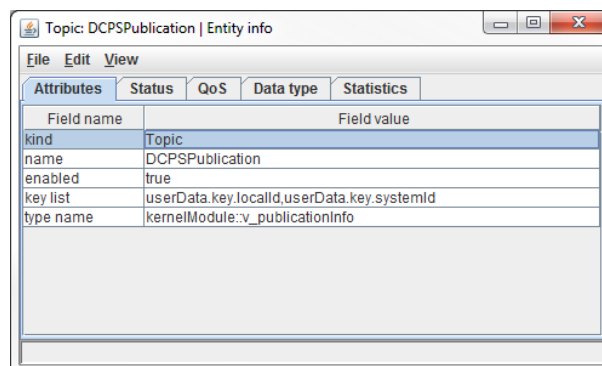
Topic: DCPSPublication | Entity info

File Edit View

Attributes Status QoS Data type Statistics

| Field name | Field value |
|---|---|
| kind | Topic |
| name | DCPSPublication |
| enabled | true |
| key list | userData.key.localId,userData.key.systemId |
| type name | kernelModule::v_publicationInfo |